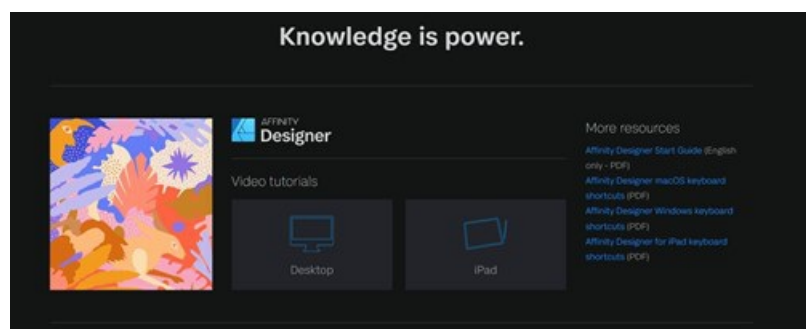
Knowledge is power.

AFFINITY
Designer

Video tutorials

Desktop

iPad

More resources

Affinity Designer Start Guide (English only - PDF)

Affinity Designer macOS keyboard shortcuts (PDF)

Affinity Designer Windows keyboard shortcuts (PDF)

Affinity Designer for iPad keyboard shortcuts (PDF)